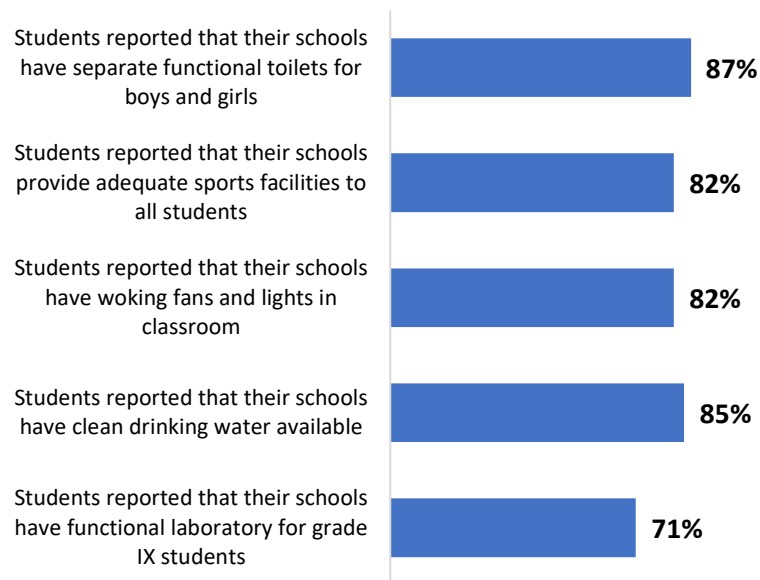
Students reported that their schools have separate functional toilets for boys and girls
87%

Students reported that their schools provide adequate sports facilities to all students
82%

Students reported that their schools have woking fans and lights in classroom
82%

Students reported that their schools have clean drinking water available
85%

Students reported that their schools have functional laboratory for grade IX students
71%